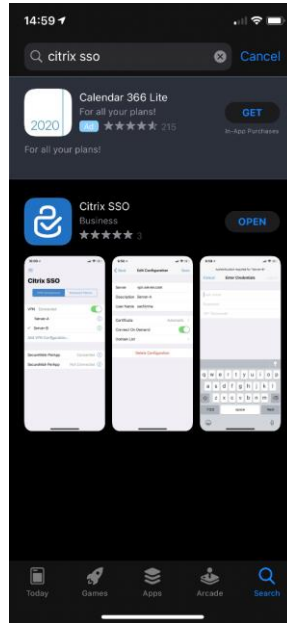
14:59

citrix sso

Cancel

2020

Calendar 366 Lite

For all your plans!

Ad ★★★★★ 215

GET

In-App Purchases

For all your plans!

Citrix SSO

Business

★★★★★ 3

OPEN

Citrix SSO

Edit Configuration

Delete Configuration

Enter Credentials

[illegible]

Today

Games

Apps

Arcade

Search